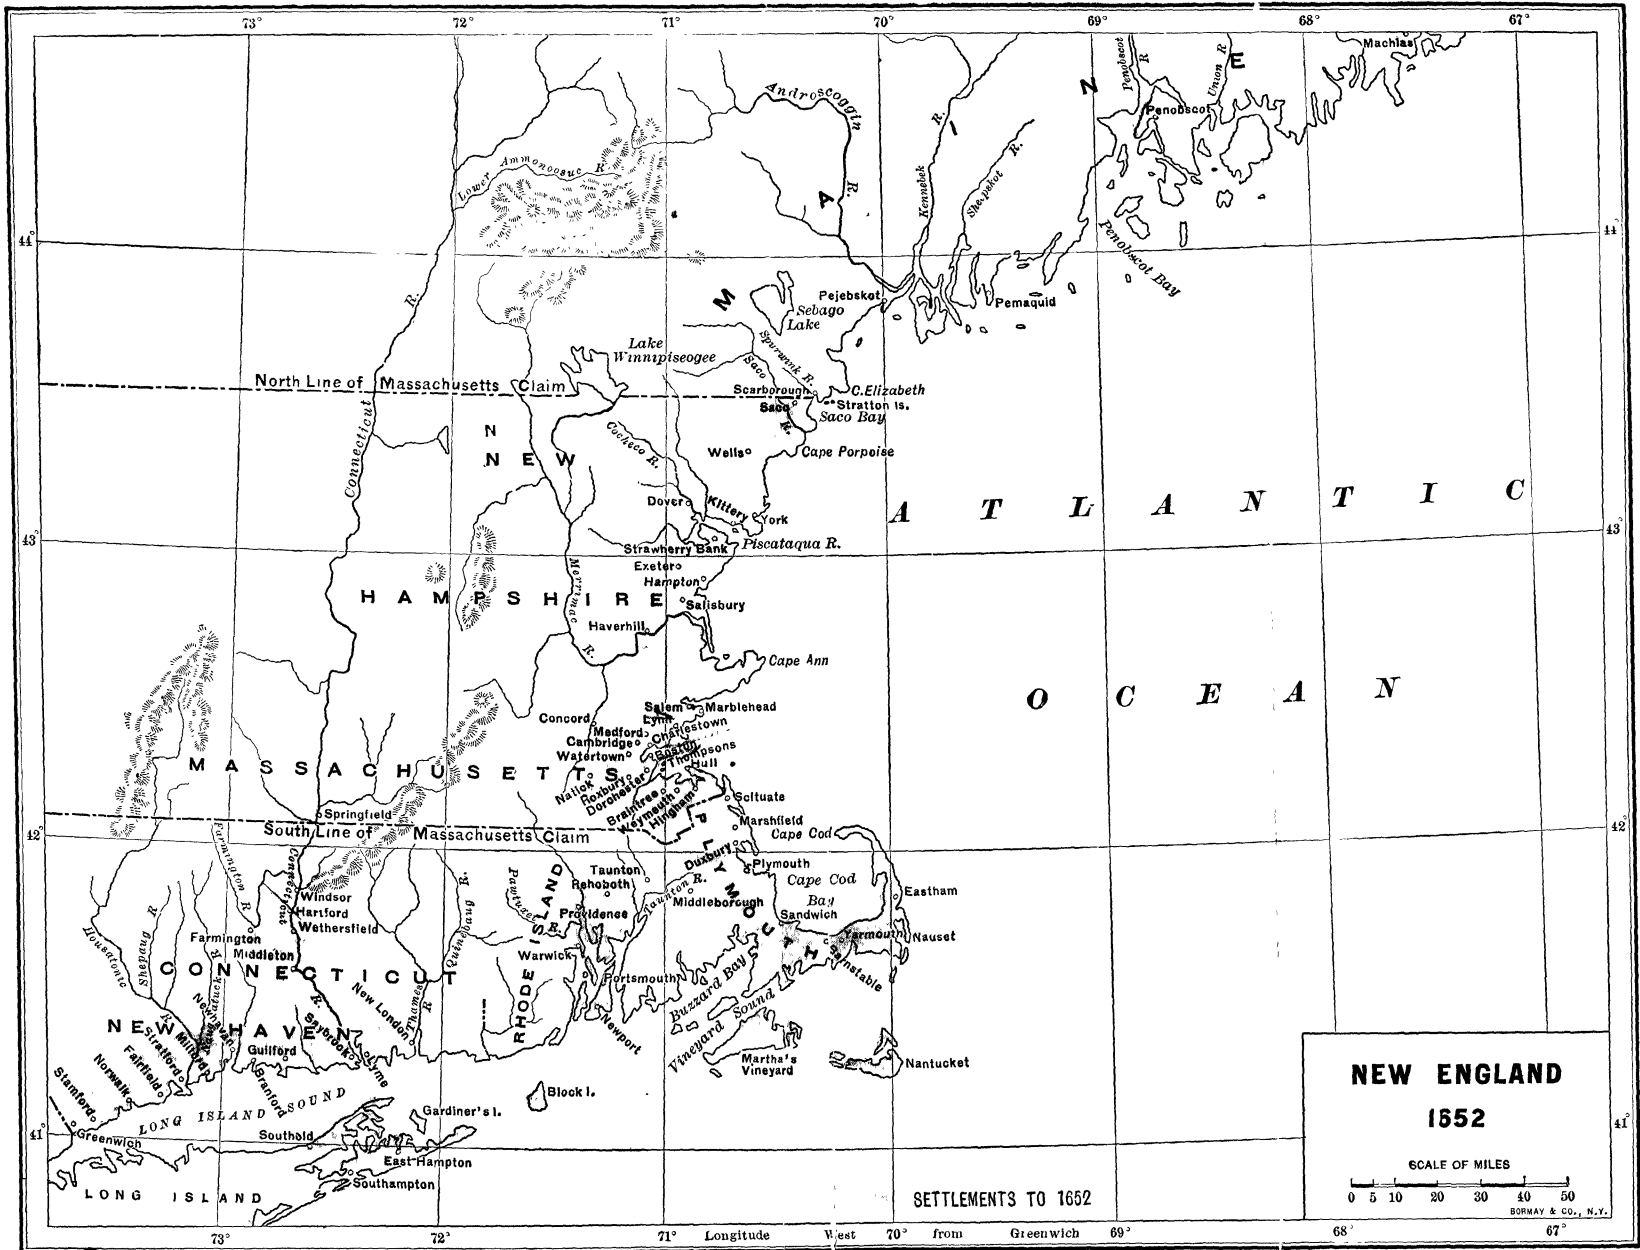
73° 72° 71° 70° 69° 68° 67°

MAINE

Machias
Penobscot
Union R.
Penobscot R.
Androscoggin R.
Kennebek R.
Sheepscot R.
Penobscot Bay
Lower Ammonoosuc R.
Pejebskot
Sebago Lake
Pemaquid
Lake Winnipiseogee
Spurwink R.
Saco R.
Scarborough
C. Elizabeth
Saco
Stratton Is.
Saco Bay
North Line of Massachusetts Claim
Connecticut R.
NEW HAMPSHIRE
Cocheco R.
Wells
Cape Porpoise
Dover
Kittery
York
Strawberry Bank
Piscataqua R.
Exeter
Hampton
Merrimac R.
Salisbury
Haverhill
Cape Ann

ATLANTIC OCEAN

Salem
Marblehead
Lynn
Concord
Medford
Charlestown
Cambridge
Boston
Watertown
Thompsons
Hull
Natick
Roxbury
Dorchester
Braintree
Weymouth
Hingham
Scituate
MASSACHUSETTS
Springfield
South Line of Massachusetts Claim
Marshfield
Cape Cod
Farmington R.
Connecticut R.
Quinebaug R.
Pawtuxet R.
Taunton
Rehoboth
Duxbury
Plymouth
PLYMOUTH
Taunton R.
Cape Cod Bay
Eastham
Windsor
Hartford
Wethersfield
Providence
Middleborough
Sandwich
Yarmouth
Nauset
Housatonic R.
Shepaug R.
Farmington
Middleton
CONNECTICUT
Warwick
RHODE ISLAND
Portsmouth
Barnstable
Buzzard Bay
Vineyard Sound
New London
Thames R.
Naugatuck R.
New Haven
NEW HAVEN
Milford
Stratford
Fairfield
Norwalk
Stamford
Guilford
Branford
Saybrook
Lyme
Newport
Martha's Vineyard
Nantucket
Block I.
LONG ISLAND SOUND
Gardiner's I.
Southold
Greenwich
East Hampton
Southampton
LONG ISLAND

SETTLEMENTS TO 1652

NEW ENGLAND
1652
SCALE OF MILES
0 5 10 20 30 40 50
BORMAY & CO., N.Y.

44° 43° 42° 41°

Longitude West from Greenwich